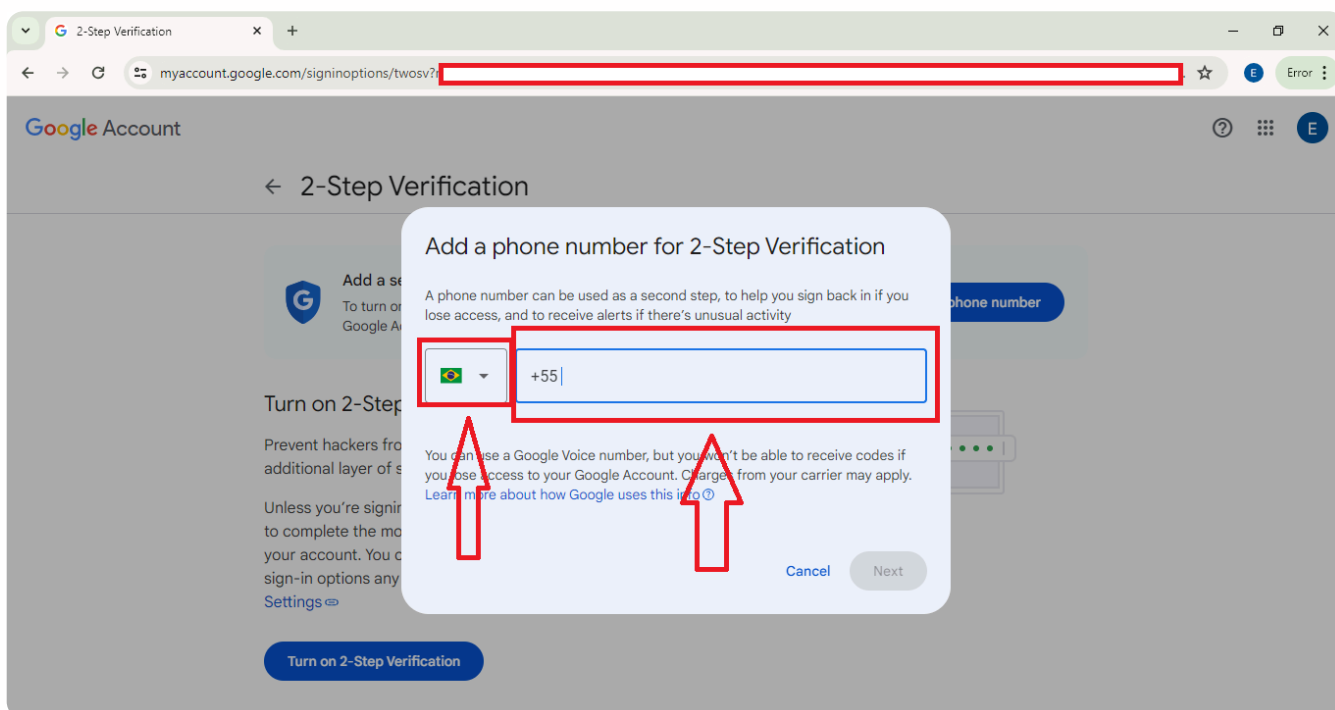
2-Step Verification

myaccount.google.com/signinoptions/twosv?r

E Error

Google Account

E

← 2-Step Verification

Add a se
To turn or
Google A

hone number

Turn on 2-Step

Prevent hackers fro
additional layer of s

Unless you're signir
to complete the mo
your account. You c
sign-in options any
Settings

Turn on 2-Step Verification

Add a phone number for 2-Step Verification

A phone number can be used as a second step, to help you sign back in if you lose access, and to receive alerts if there's unusual activity

+55

You can use a Google Voice number, but you won't be able to receive codes if you lose access to your Google Account. Charges from your carrier may apply.
Learn more about how Google uses this info

Cancel Next